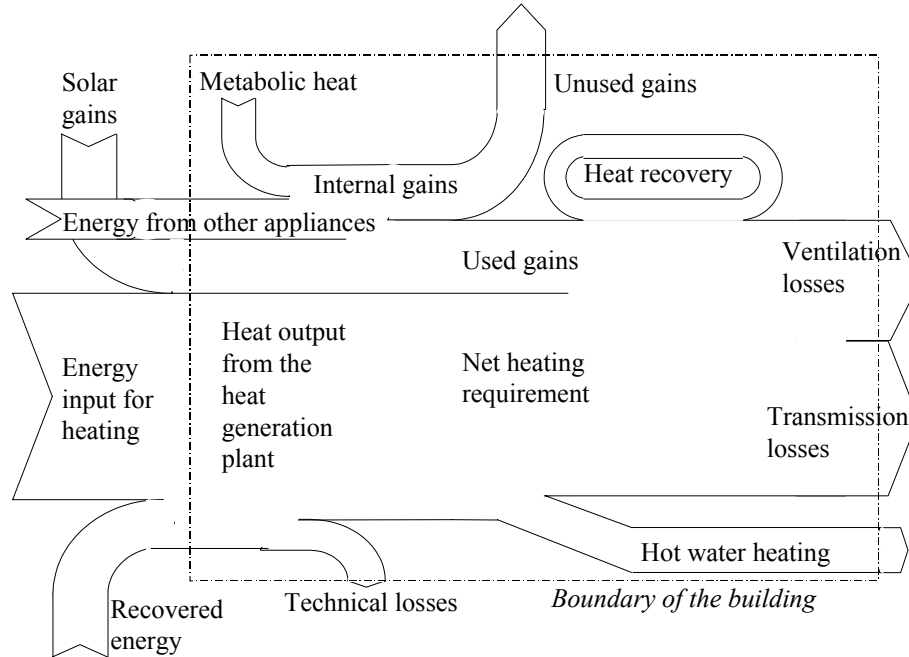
Solar gains

Metabolic heat

Unused gains

Internal gains

Heat recovery

Energy from other appliances

Used gains

Ventilation losses

Energy input for heating

Heat output from the heat generation plant

Net heating requirement

Transmission losses

Hot water heating

Recovered energy

Technical losses

*Boundary of the building*